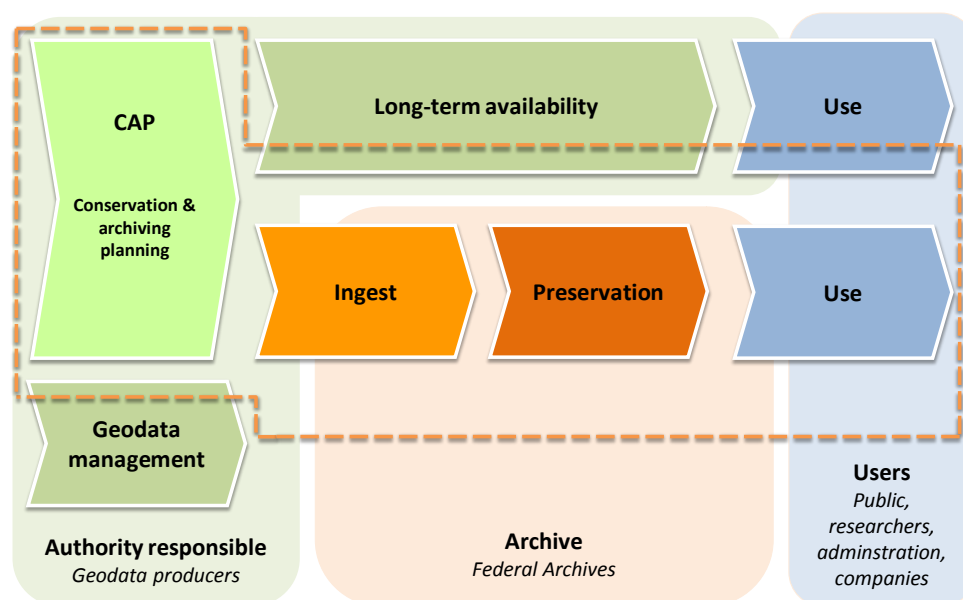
CAP

Conservation & archiving planning

Long-term availability

Use

Ingest

Preservation

Use

Geodata management

Authority responsible
Geodata producers

Archive
Federal Archives

Users
Public, researchers, adminstration, companies